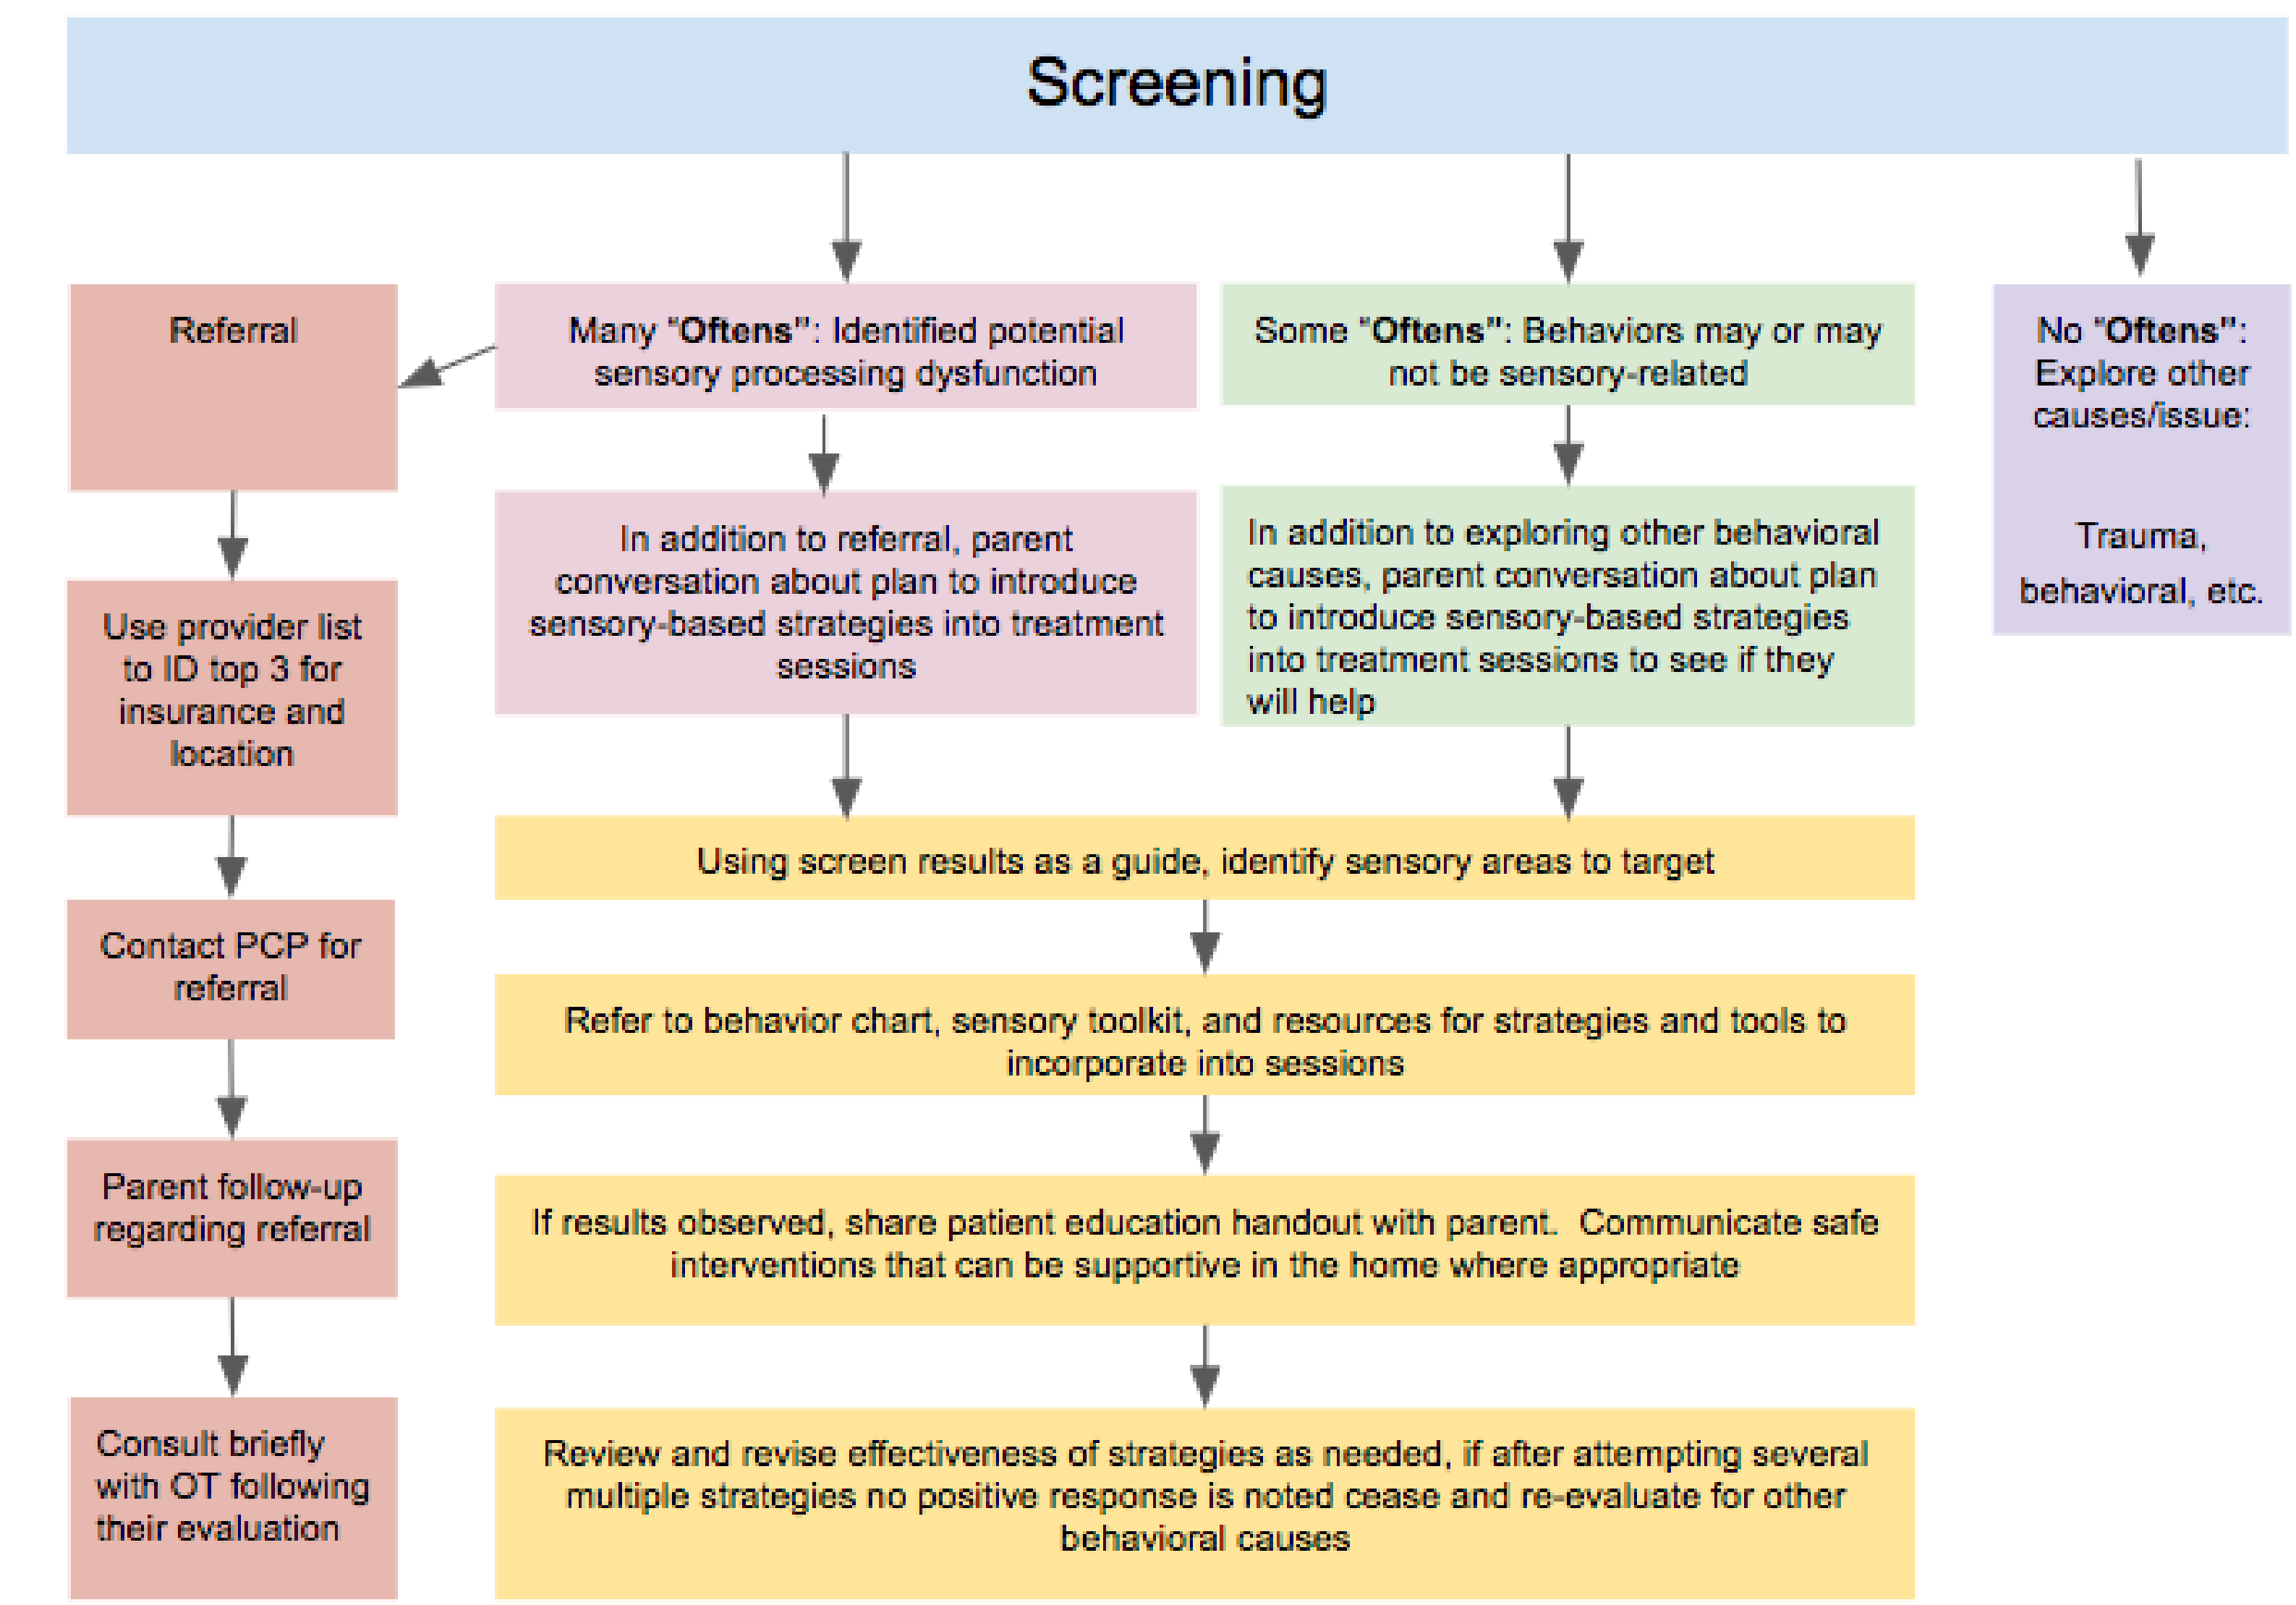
Screening

Referral

Use provider list to ID top 3 for insurance and location

Contact PCP for referral

Parent follow-up regarding referral

Consult briefly with OT following their evaluation

Many "Oftens": Identified potential sensory processing dysfunction

In addition to referral, parent conversation about plan to introduce sensory-based strategies into treatment sessions

Some "Oftens": Behaviors may or may not be sensory-related

In addition to exploring other behavioral causes, parent conversation about plan to introduce sensory-based strategies into treatment sessions to see if they will help

No "Oftens": Explore other causes/issue:

Trauma, behavioral, etc.

Using screen results as a guide, identify sensory areas to target

Refer to behavior chart, sensory toolkit, and resources for strategies and tools to incorporate into sessions

If results observed, share patient education handout with parent. Communicate safe interventions that can be supportive in the home where appropriate

Review and revise effectiveness of strategies as needed, if after attempting several multiple strategies no positive response is noted cease and re-evaluate for other behavioral causes